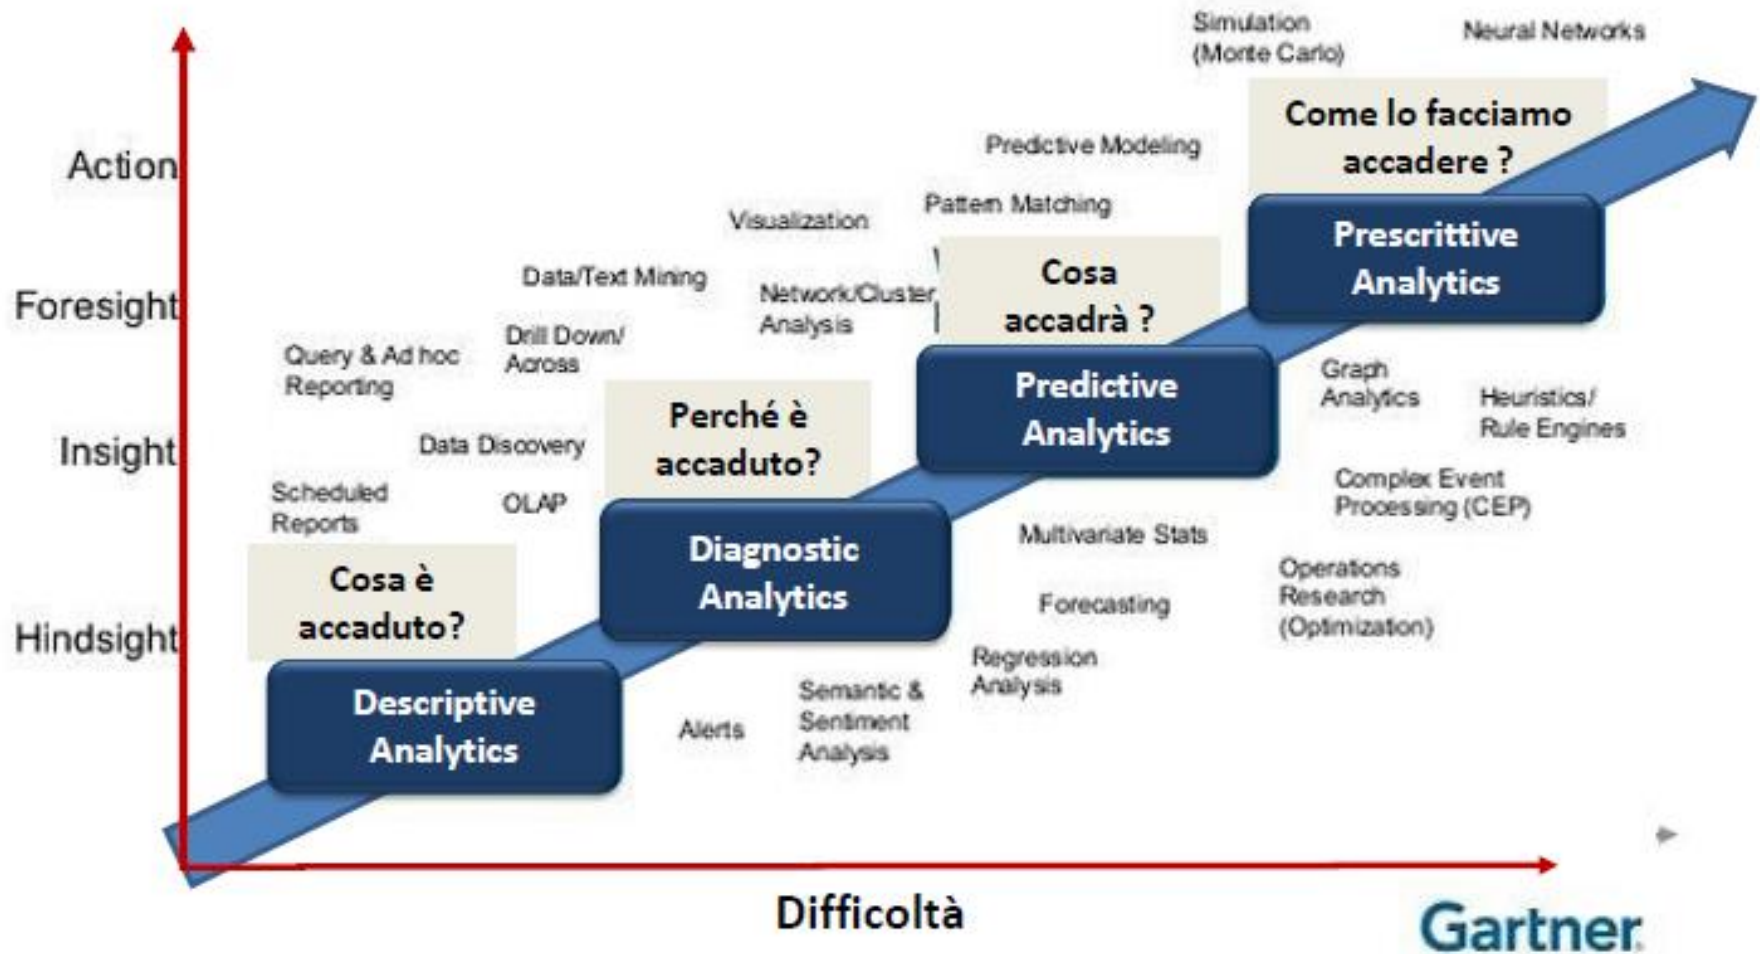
Action

Foresight

Insight

Hindsight

Simulation (Monte Carlo)

Neural Networks

Come lo facciamo accadere ?

Predictive Modeling

Pattern Matching

Visualization

Prescrittive Analytics

Data/Text Mining

Network/Cluster Analysis

Cosa accadrà ?

Query & Ad hoc Reporting

Drill Down/ Across

Predictive Analytics

Graph Analytics

Heuristics/ Rule Engines

Perché è accaduto?

Data Discovery

Scheduled Reports

OLAP

Complex Event Processing (CEP)

Diagnostic Analytics

Multivariate Stats

Cosa è accaduto?

Operations Research (Optimization)

Forecasting

Regression Analysis

Descriptive Analytics

Semantic & Sentiment Analysis

Alerts

Difficoltà

Gartner